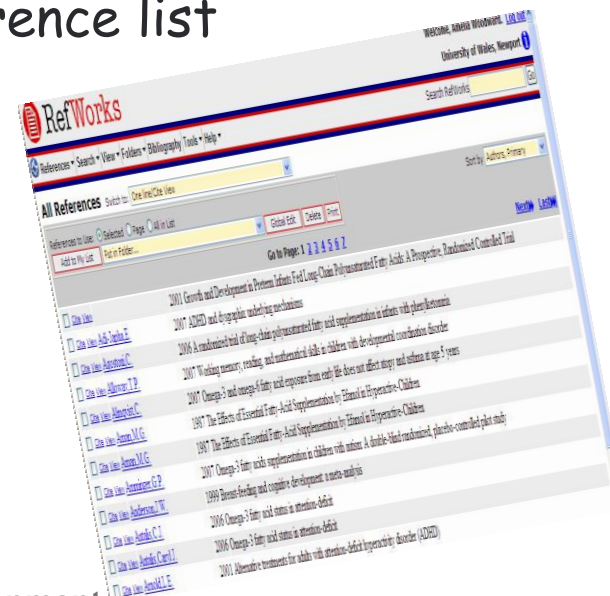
rence list

Welcome, Amelia Woodward. Log out
University of Wales, Newport

RefWorks

Search RefWorks Go

References • Search • View • Folders • Bibliography Tools • Help •

Sort by Authors, Primary

All References Switch to: One line/Cite View

References to Use: Selected Page All in List

Global Edit Delete Print

Add to My List Put in Folder...

Next Last

Go to Page: 1 2 3 4 5 6 7

2001 Growth and Development in Preterm Infants Fed Long-Chain Polyunsaturated Fatty Acids: A Prospective, Randomized Controlled Trial

Cite View 2007 ADHD and dysgraphia: underlying mechanisms

Cite View Adli, Jagdish E 2006 A randomized trial of long-chain polyunsaturated fatty acid supplementation in infants with phenylketonuria

Cite View Agostoni, C 2007 Working memory, reading, and mathematical skills in children with developmental coordination disorder

Cite View Alloway, T.P 2007 Omega-3 and omega-6 fatty acid exposure from early life does not affect atopy and asthma at age 5 years

Cite View Almqvist, C 1987 The Effects of Essential Fatty Acid Supplementation by Efamol in Hyperactive Children

Cite View Aman, M.G 1987 The Effects of Essential Fatty-Acid Supplementation by Efamol in Hyperactive Children

Cite View Aman, M.G 2007 Omega-3 fatty acids supplementation in children with autism: A double-blind randomized, placebo-controlled pilot study

Cite View Amminger, G.P 1999 Breast-feeding and cognitive development: a meta-analysis

Cite View Anderson, J.W 2006 Omega-3 fatty acid status in attention-deficit

Cite View Antalis, C.J 2006 Omega-3 fatty acid status in attention-deficit

Cite View Antalis, Carol J 2001 Alternative treatments for adults with attention-deficit hyperactivity disorder (ADHD)

Cite View Arnold, L.E